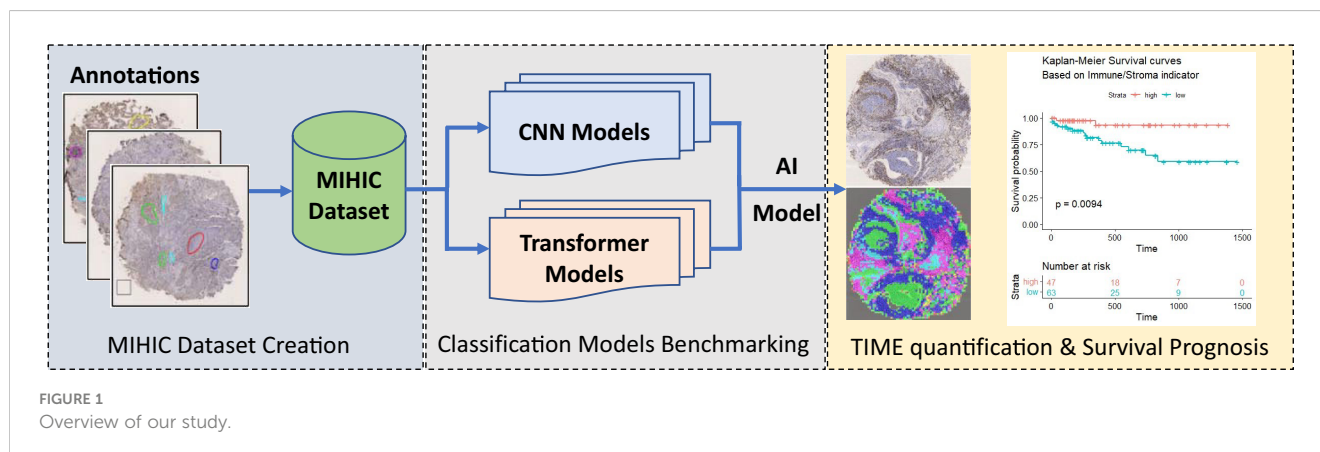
Annotations

MIHIC Dataset

MIHIC Dataset Creation

CNN Models

Transformer Models

Classification Models Benchmarking

AI Model

Kaplan-Meier Survival curves
Based on Immune/Stroma indicator

Strata + high + low

Survival probability

1.00
0.75
0.50
0.25
0.00

p = 0.0094

0 500 1000 1500
Time

Number at risk

| Strata | | | | |
|---|---|---|---|---|
| high | 47 | 18 | 7 | 0 |
| low | 63 | 25 | 9 | 0 |

0 500 1000 1500
Time

TIME quantification & Survival Prognosis

FIGURE 1
Overview of our study.